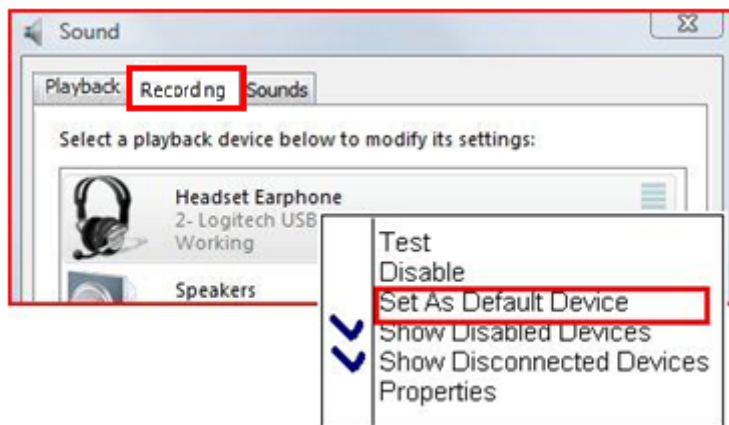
Sound

Playback Recordng Sounds

Select a playback device below to modify its settings:

Headset Earphone
2- Logitech USB
Working

Speakers

Test
Disable
Set As Default Device
Show Disabled Devices
Show Disconnected Devices
Properties